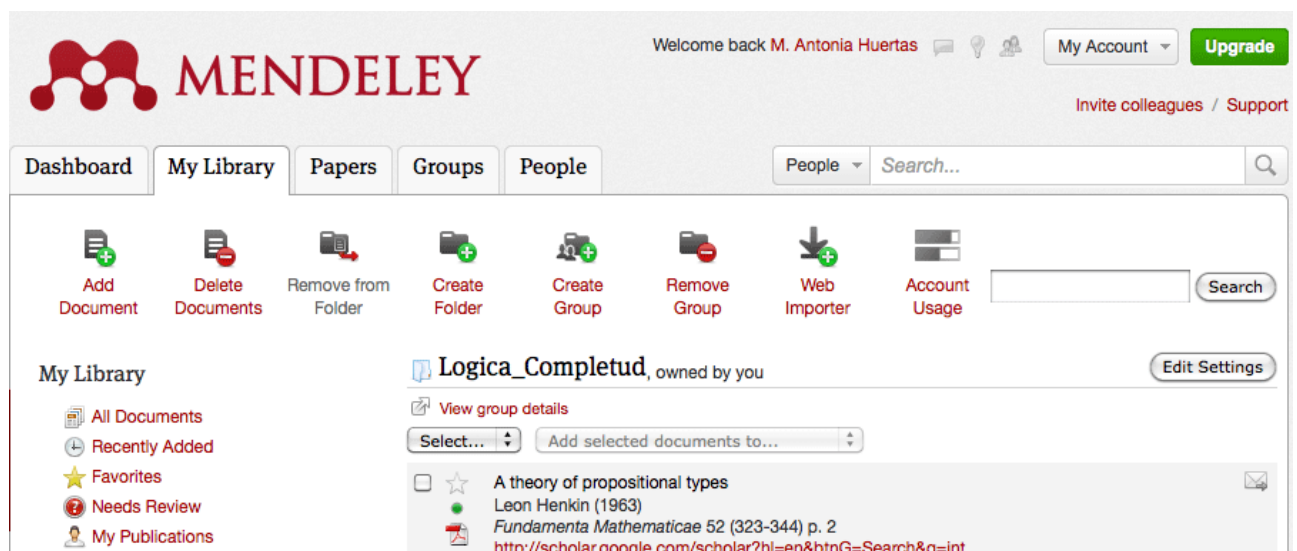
MENDELEY

Welcome back M. Antonia Huertas

My Account

Upgrade

Invite colleagues / Support

Dashboard

My Library

Papers

Groups

People

People

Search...

Add Document

Delete Documents

Remove from Folder

Create Folder

Create Group

Remove Group

Web Importer

Account Usage

Search

My Library

All Documents

Recently Added

Favorites

Needs Review

My Publications

Logica_Completud, owned by you

Edit Settings

View group details

Select...

Add selected documents to...

A theory of propositional types

Leon Henkin (1963)

*Fundamenta Mathematicae* 52 (323-344) p. 2

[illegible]